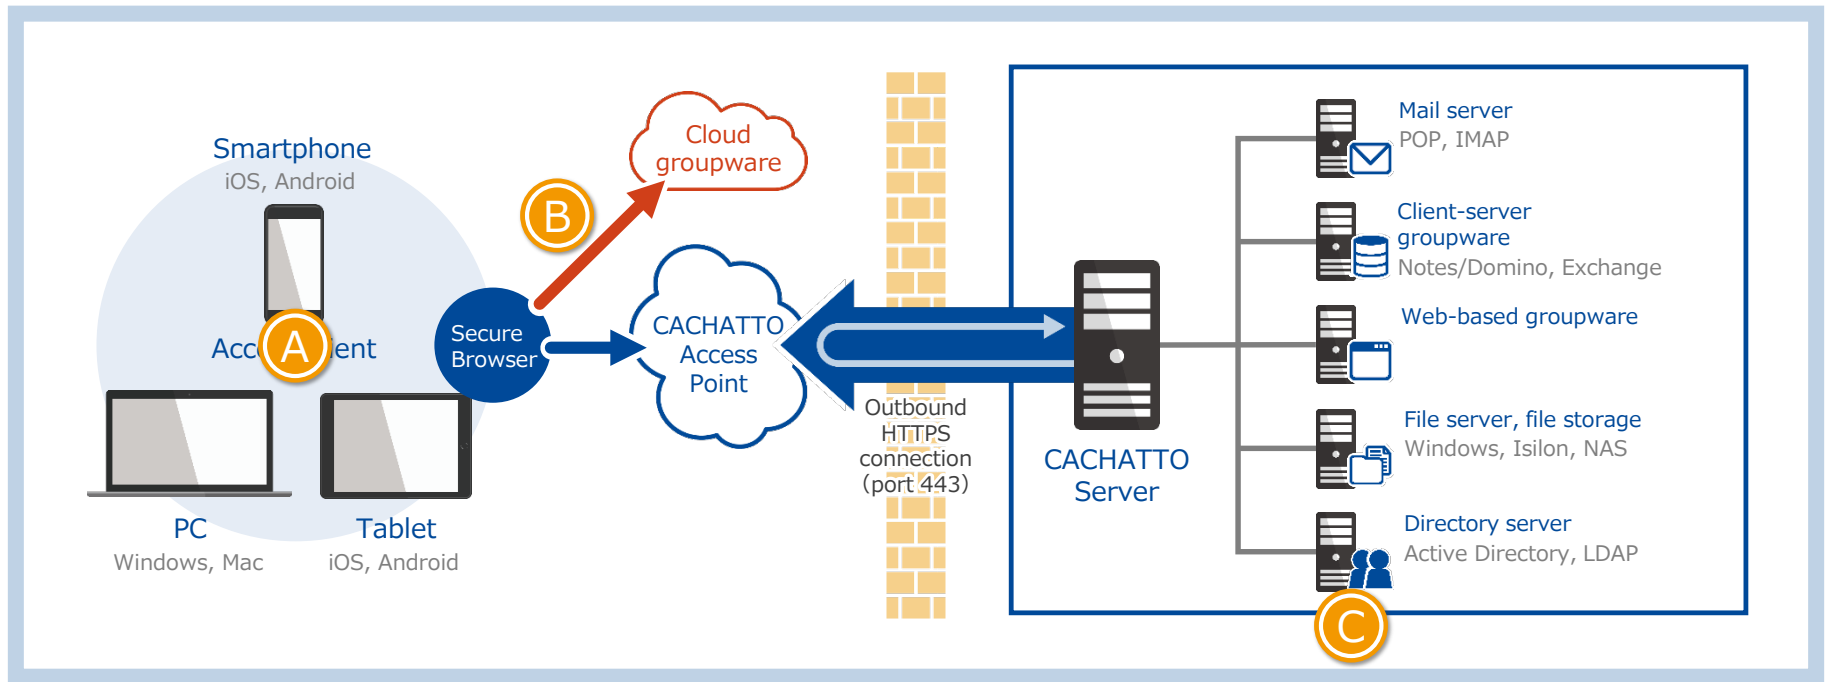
Smartphone
iOS, Android

Acc A lent

PC
Windows, Mac

Tablet
iOS, Android

Secure Browser

B

Cloud groupware

CACHATTO Access Point

Outbound HTTPS connection (port 443)

CACHATTO Server

Mail server
POP, IMAP

Client-server groupware
Notes/Domino, Exchange

Web-based groupware

File server, file storage
Windows, Isilon, NAS

Directory server
Active Directory, LDAP

C